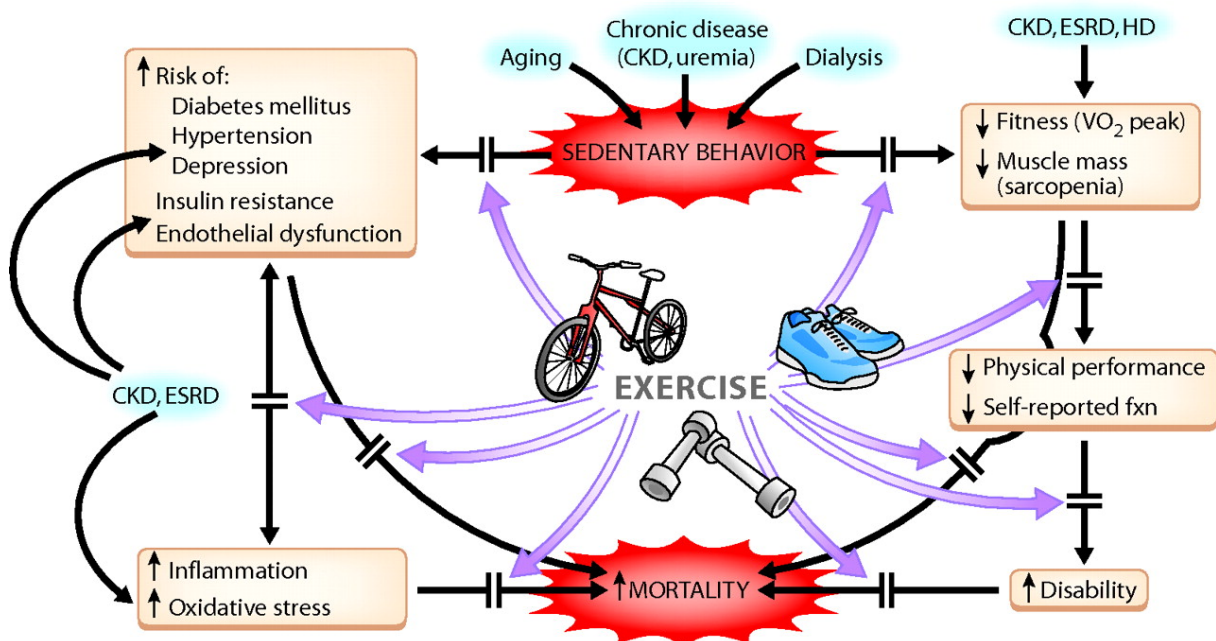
Aging

Chronic disease (CKD, uremia)

Dialysis

CKD, ESRD, HD

↑ Risk of:
Diabetes mellitus
Hypertension
Depression
Insulin resistance
Endothelial dysfunction

SEDENTARY BEHAVIOR

↓ Fitness (VO$_2$ peak)
↓ Muscle mass (sarcopenia)

CKD, ESRD

EXERCISE

↓ Physical performance
↓ Self-reported fxn

↑ Inflammation
↑ Oxidative stress

↑MORTALITY

↑ Disability